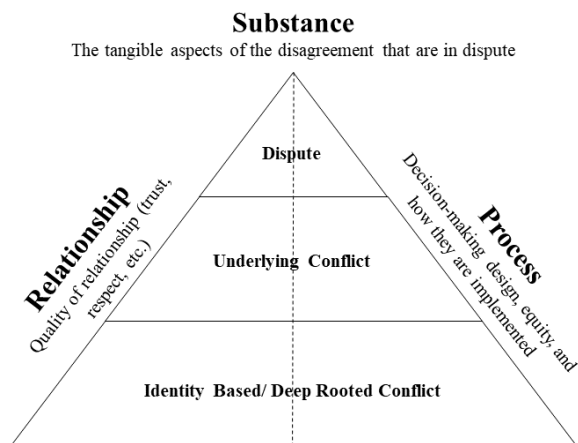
Substance

The tangible aspects of the disagreement that are in dispute

Dispute

Underlying Conflict

Identity Based/ Deep Rooted Conflict

Relationship

Quality of relationship (trust, respect, etc.)

Process

Decision-making design, equity, and how they are implemented